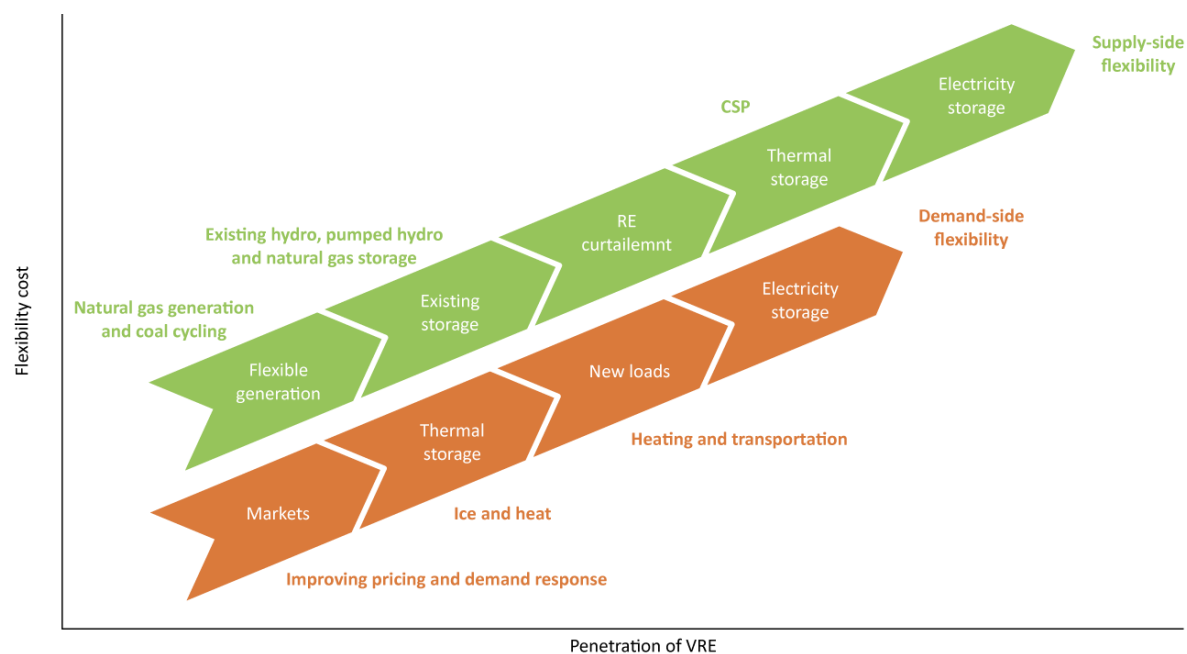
Flexibility cost

Supply-side flexibility

CSP

Electricity storage

Thermal storage

RE curtailemnt

Existing hydro, pumped hydro and natural gas storage

Existing storage

Natural gas generation and coal cycling

Flexible generation

Demand-side flexibility

Electricity storage

New loads

Thermal storage

Markets

Heating and transportation

Ice and heat

Improving pricing and demand response

Penetration of VRE